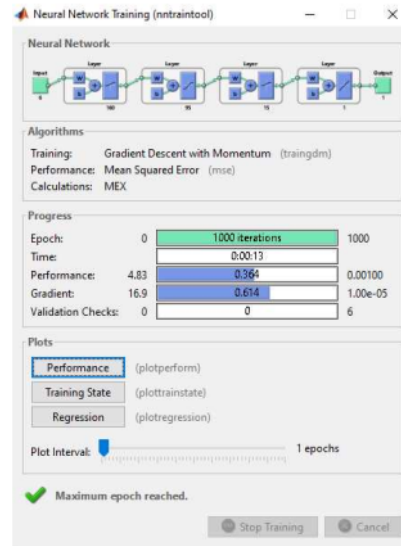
Neural Network Training (nntraintool)

Neural Network

Input
Layer
Layer
Layer
Layer
Output
W
b
W
b
W
b
W
b
6
100
15
15
1
1

Algorithms

Training: Gradient Descent with Momentum (traingdm)
Performance: Mean Squared Error (mse)
Calculations: MEX

Progress

| | | | |
|---|---|---|---|
| Epoch: | 0 | 1000 iterations | 1000 |
| Time: | | 0:00:13 | |
| Performance: | 4.83 | 0.364 | 0.00100 |
| Gradient: | 16.9 | 0.614 | 1.00e-05 |
| Validation Checks: | 0 | 0 | 6 |

Plots

Performance (plotperform)
Training State (plottrainstate)
Regression (plotregression)

Plot Interval: 1 epochs

Maximum epoch reached.

Stop Training
Cancel